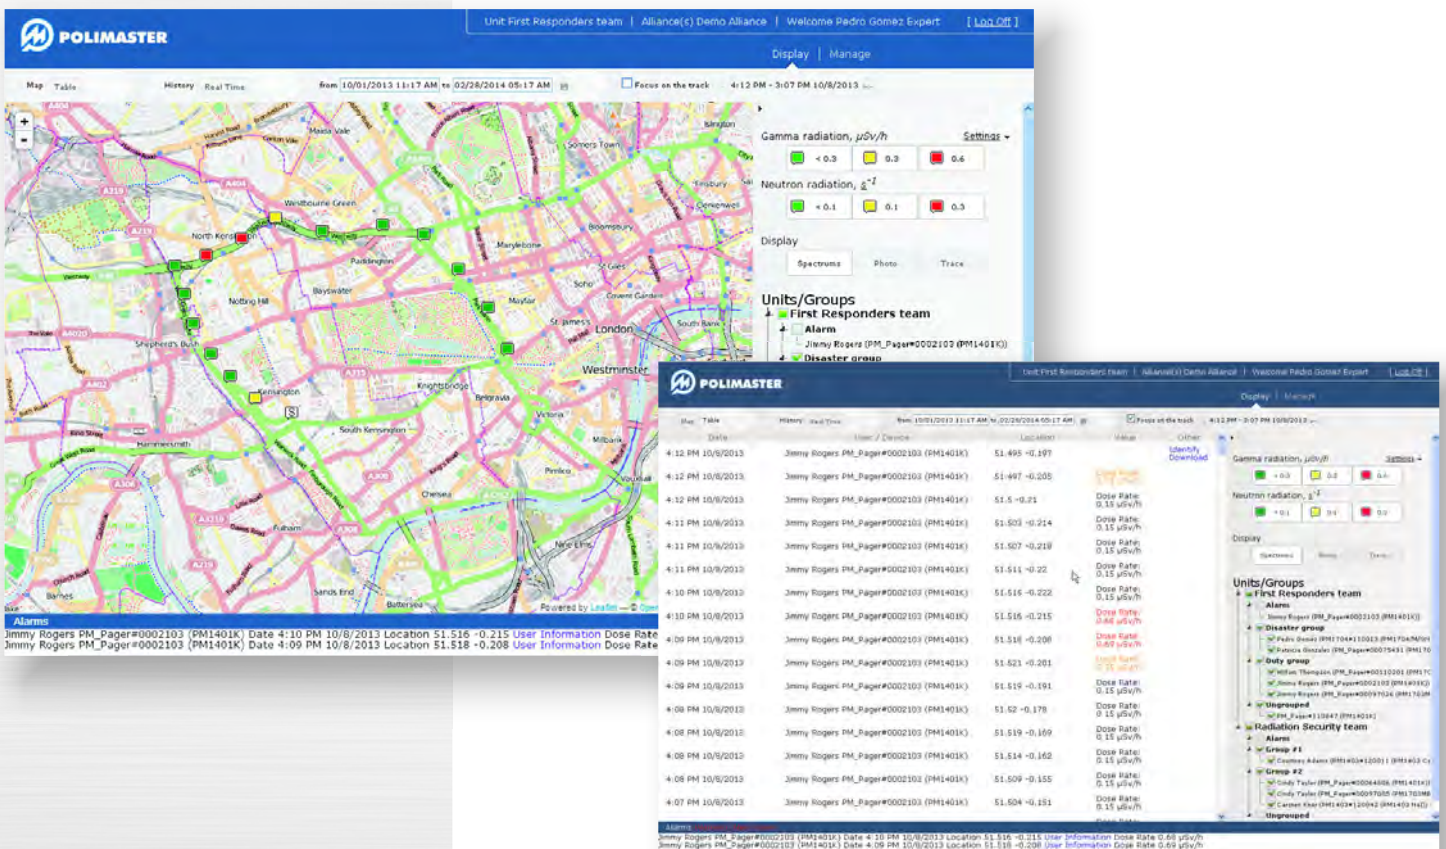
POLIMASTER

Unit First Responders team | Alliance(s) Demo Alliance | Welcome Pedro Gomez Expert [ Log Off ]

Display | Manage

Map Table History Real Time from 10/01/2013 11:17 AM to 02/28/2014 05:17 AM Focus on the track 4:12 PM - 3:07 PM 10/8/2013

Gamma radiation, μSv/h Settings
< 0.3 0.3 0.6

Neutron radiation, $s^{-1}$
< 0.1 0.1 0.3

Display
Spectrums Photo Trace

Units/Groups
First Responders team
Alarm
Jimmy Rogers (PM_Pager#0002103 (PM1401K))
Disaster group

Maida Vale, Somers Town, Islington, Westbourne Green, North Kensington, Paddington, Marylebone, Bloomsbury, Notting Hill, Bayswater, St Giles, Soho, Covent Garden, Mayfair, St James's, London, South Bank, Shepherd's Bush, Westminster, Kensington, Knightsbridge, Belgravia, Victoria, Hammersmith, South Kensington, Pimlico, Vauxhall, Chelsea, Fulham, Nine Elms, Barnes, Sands End, Battersea

Powered by Leaflet — © Open

Alarms
Jimmy Rogers PM_Pager#0002103 (PM1401K) Date 4:10 PM 10/8/2013 Location 51.516 -0.215 User Information Dose Rate
Jimmy Rogers PM_Pager#0002103 (PM1401K) Date 4:09 PM 10/8/2013 Location 51.518 -0.208 User Information Dose Rate

POLIMASTER

Unit First Responders team | Alliance(s) Demo Alliance | Welcome Pedro Gomez Expert [ Log Off ]

Display | Manage

| Date | User / Device | Location | Value | Other |
|---|---|---|---|---|
| 4:12 PM 10/8/2013 | Jimmy Rogers PM_Pager#0002103 (PM1401K) | 51.495 -0.197 | | Identify Download |
| 4:12 PM 10/8/2013 | Jimmy Rogers PM_Pager#0002103 (PM1401K) | 51.497 -0.205 | Dose Rate: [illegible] | |
| 4:12 PM 10/8/2013 | Jimmy Rogers PM_Pager#0002103 (PM1401K) | 51.5 -0.21 | Dose Rate: 0.15 μSv/h | |
| 4:11 PM 10/8/2013 | Jimmy Rogers PM_Pager#0002103 (PM1401K) | 51.503 -0.214 | Dose Rate: 0.15 μSv/h | |
| 4:11 PM 10/8/2013 | Jimmy Rogers PM_Pager#0002103 (PM1401K) | 51.507 -0.218 | Dose Rate: 0.15 μSv/h | |
| 4:11 PM 10/8/2013 | Jimmy Rogers PM_Pager#0002103 (PM1401K) | 51.511 -0.22 | Dose Rate: 0.15 μSv/h | |
| 4:10 PM 10/8/2013 | Jimmy Rogers PM_Pager#0002103 (PM1401K) | 51.515 -0.222 | Dose Rate: 0.15 μSv/h | |
| 4:10 PM 10/8/2013 | Jimmy Rogers PM_Pager#0002103 (PM1401K) | 51.516 -0.215 | Dose Rate: 0.69 μSv/h | |
| 4:09 PM 10/8/2013 | Jimmy Rogers PM_Pager#0002103 (PM1401K) | 51.518 -0.208 | Dose Rate: 0.69 μSv/h | |
| 4:09 PM 10/8/2013 | Jimmy Rogers PM_Pager#0002103 (PM1401K) | 51.521 -0.201 | Dose Rate: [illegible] | |
| 4:09 PM 10/8/2013 | Jimmy Rogers PM_Pager#0002103 (PM1401K) | 51.519 -0.191 | Dose Rate: 0.15 μSv/h | |
| 4:08 PM 10/8/2013 | Jimmy Rogers PM_Pager#0002103 (PM1401K) | 51.52 -0.178 | Dose Rate: 0.15 μSv/h | |
| 4:08 PM 10/8/2013 | Jimmy Rogers PM_Pager#0002103 (PM1401K) | 51.519 -0.169 | Dose Rate: 0.15 μSv/h | |
| 4:08 PM 10/8/2013 | Jimmy Rogers PM_Pager#0002103 (PM1401K) | 51.514 -0.162 | Dose Rate: 0.15 μSv/h | |
| 4:08 PM 10/8/2013 | Jimmy Rogers PM_Pager#0002103 (PM1401K) | 51.509 -0.155 | Dose Rate: 0.15 μSv/h | |
| 4:07 PM 10/8/2013 | Jimmy Rogers PM_Pager#0002103 (PM1401K) | 51.504 -0.151 | Dose Rate: 0.15 μSv/h | |

Units/Groups
First Responders team
Alarm
Disaster group
Duty group
Ungrouped
Radiation Security team
Alarm
Group #1
Group #2
Ungrouped

Alarms
Jimmy Rogers PM_Pager#0002103 (PM1401K) Date 4:10 PM 10/8/2013 Location 51.516 -0.215 User Information Dose Rate 0.69 μSv/h
Jimmy Rogers PM_Pager#0002103 (PM1401K) Date 4:09 PM 10/8/2013 Location 51.518 -0.208 User Information Dose Rate 0.69 μSv/h